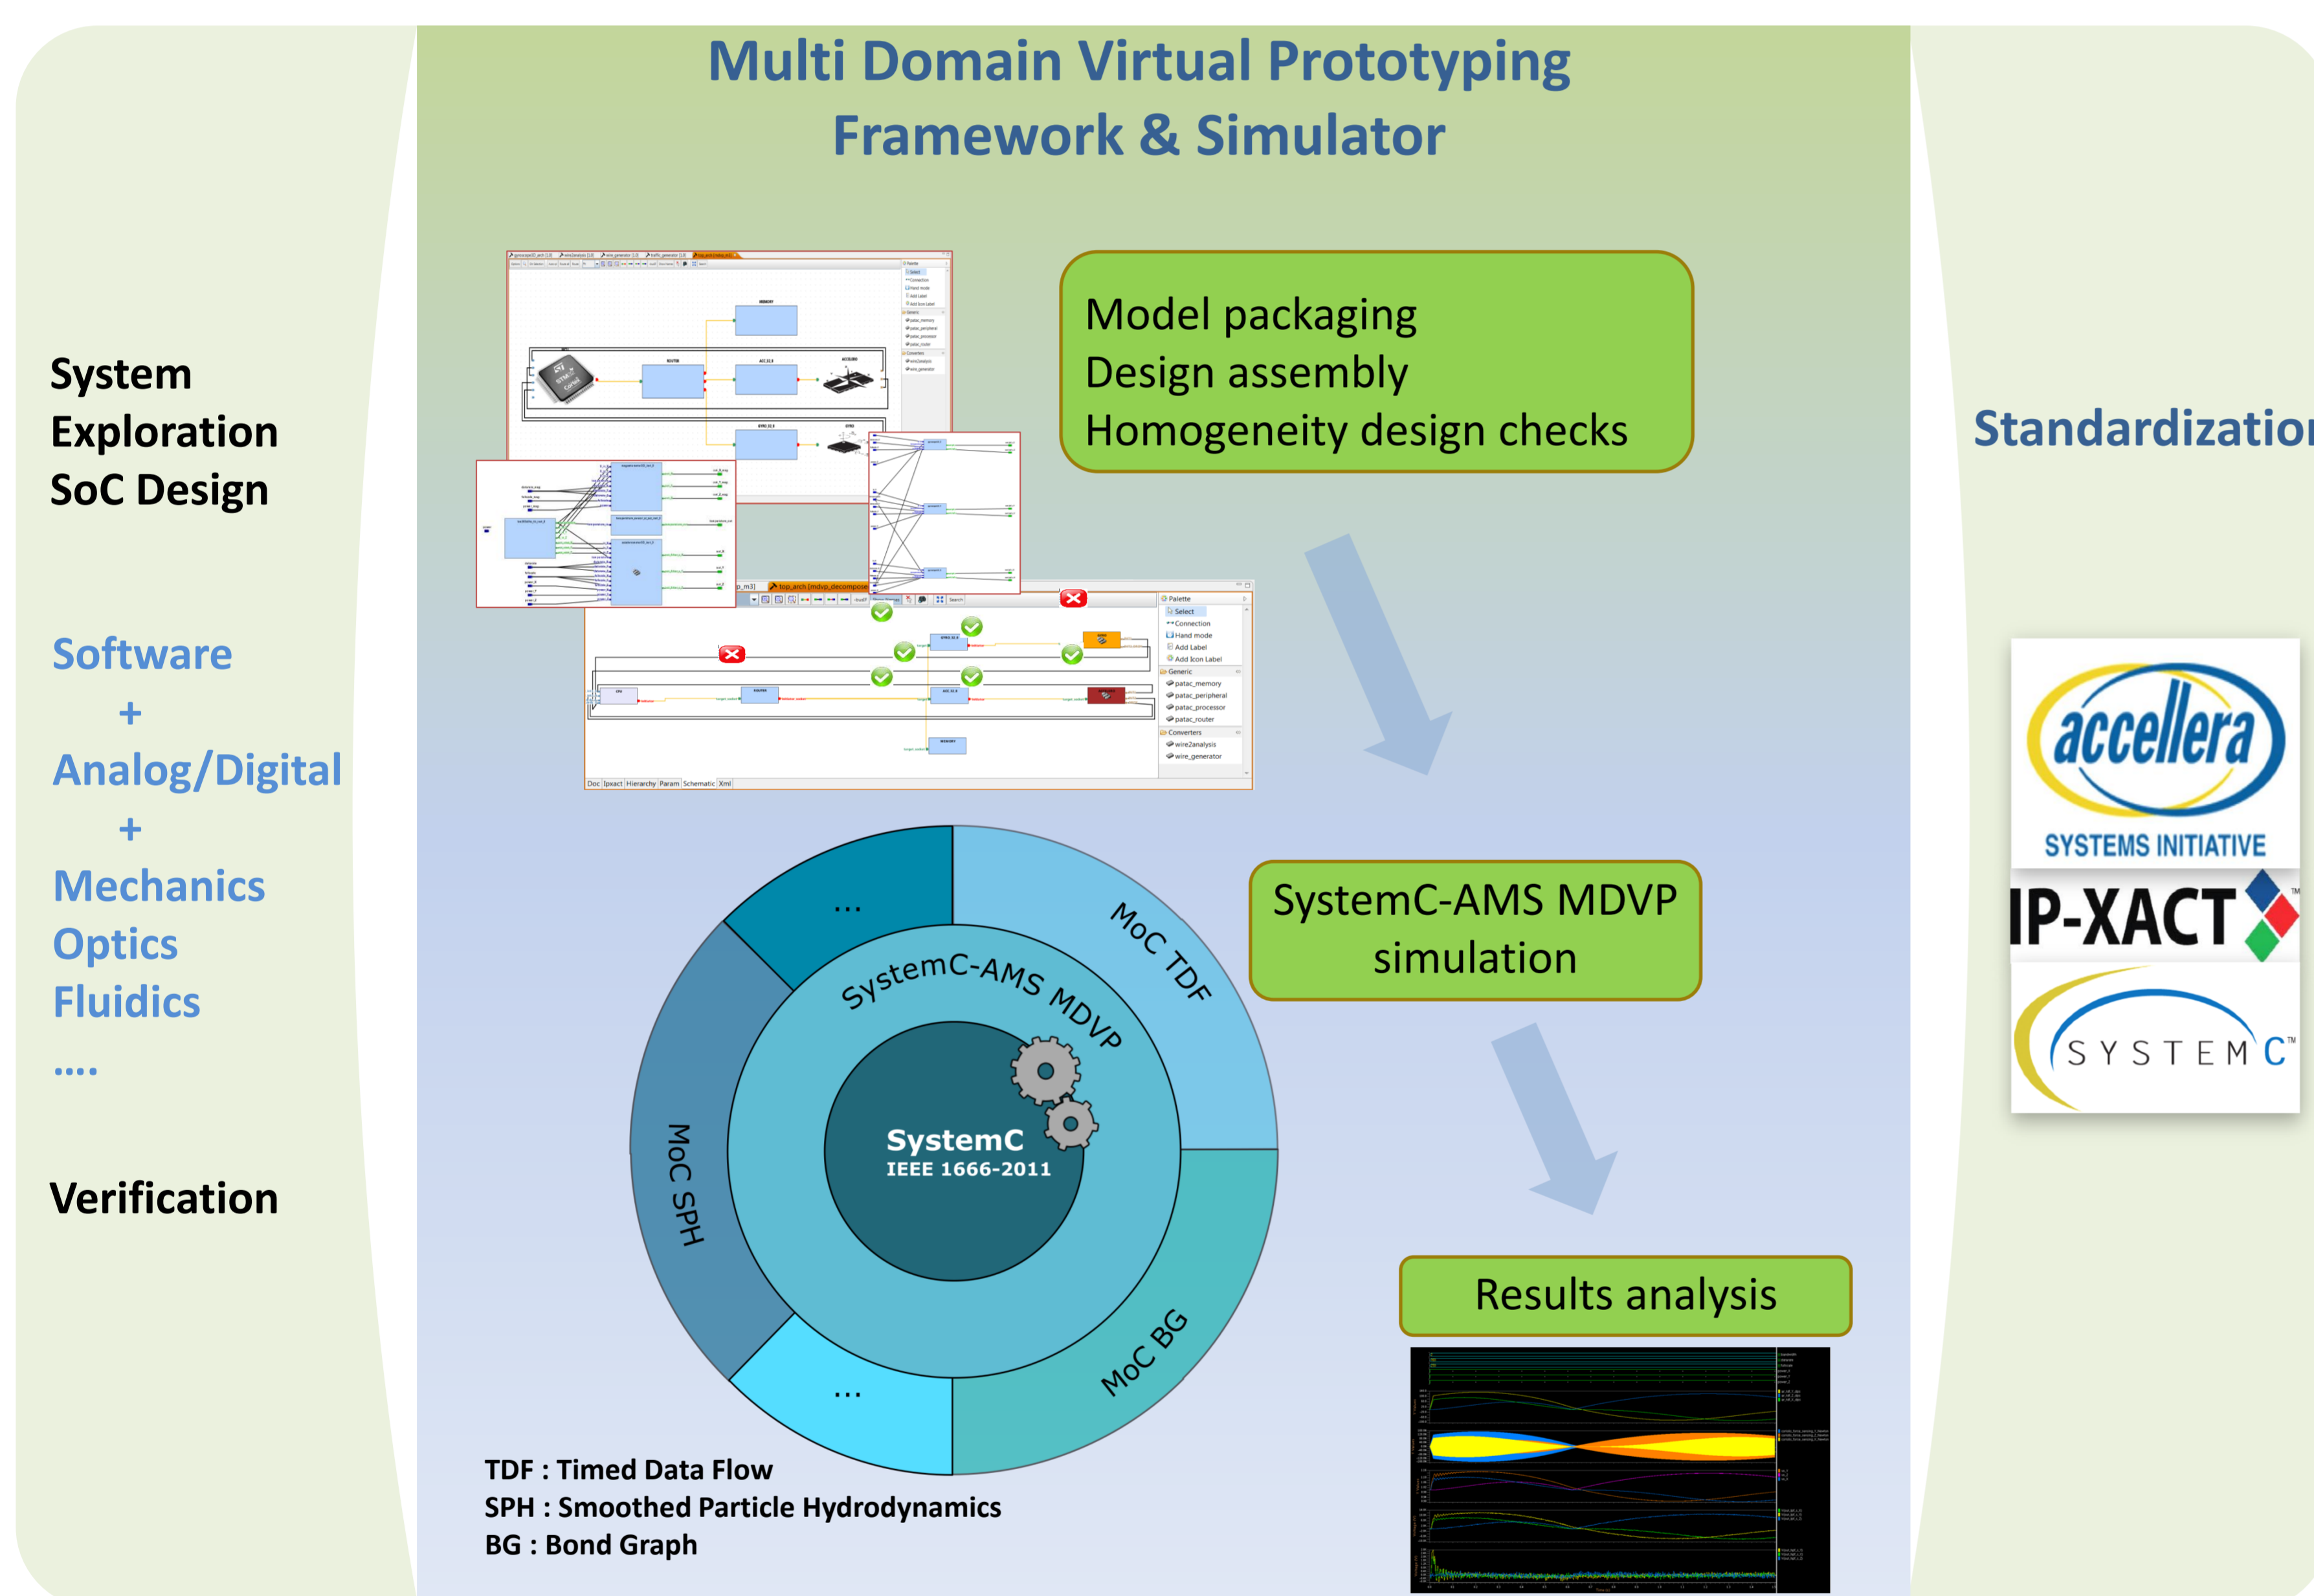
Multi Domain Virtual Prototyping Framework & Simulator

System Exploration SoC Design

Software
+
Analog/Digital
+
Mechanics
Optics
Fluidics
....

Verification

Model packaging
Design assembly
Homogeneity design checks

Standardizatio

Palette
Select
Connection
Hand mode
Add Label
Add Icon Label
Generic
patac_memory
patac_peripheral
patac_processor
patac_router
Converters
wire2analysis
wire_generator

Doc Ipxact Hierarchy Param Schematic Xml

...
MoC TDF
SystemC-AMS MDVP
SystemC
IEEE 1666-2011
MoC SPH
MoC BG
...

SystemC-AMS MDVP simulation

accellera
SYSTEMS INITIATIVE
IP-XACT™
SYSTEM C™

Results analysis

TDF : Timed Data Flow
SPH : Smoothed Particle Hydrodynamics
BG : Bond Graph